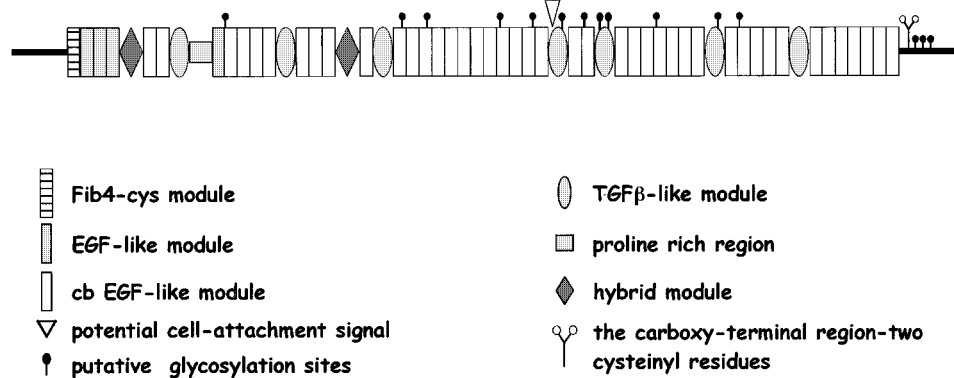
Fib4-cys module

EGF-like module

cb EGF-like module

potential cell-attachment signal

putative glycosylation sites

TGF$\beta$-like module

proline rich region

hybrid module

the carboxy-terminal region-two cysteinyl residues